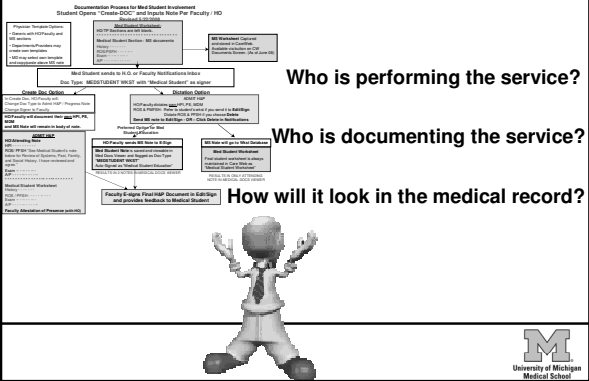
Documentation Process for Med Student Involvement
Student Opens "Create-DOC" and Inputs Note Per Faculty / HO
Revised 5/22/2008

Physician Template Options:
• Generic with HO/Faculty and MS sections
• Departments/Providers may create own templates
• MD may select own template and copy/paste above MS note

Med Student Worksheet:
HO/TP Sections are left blank.
Medical Student Section - MS documents
History
ROS/PFSH
Exam
A/P

MS Worksheet Captured and stored in CareWeb. Available exclusive on CW Documents Screen. (As of June 08)

Med Student sends to H.O. or Faculty Notifications Inbox
Doc Type: MEDSTUDENT WKST with "Medical Student" as signer

Create Doc Option
In Create Doc, HO/Faculty will Change Doc Type to Admit H&P / Progress Note Change Signer to Faculty
HO/Faculty will document their own HPI, PE, MDM
and MS Note will remain in body of note.

ADMIT H&P
HO/Attending Note
HPI
ROS/ PFSH "See Medical Student's note below for Review of Systems, Past, Family, and Social History. I have reviewed and agree."
Exam
A/P
Medical Student Worksheet
History
ROS/PFSH
Exam
A/P
Faculty Attestation of Presence (with HO)

Dictation Option
ADMIT H&P
HO/Faculty dictates own HPI, PE, MDM
ROS & PMFSH: Refer to student's what if you send it to Edit/Sign
Delete ROS & PFSH if you choose Delete
Send MS note to Edit/Sign - OR - Click Delete in Notifications

Preferred Option for Med Student Education
HO/Faculty sends MS Note to E-Sign
Med Student Note is saved and viewable in Med Docs Viewer and flagged as Doc-Type "MEDSTUDENT WKST"
Auto Signed as "Medical Student Education"
RESULTS IN 2 NOTES IN MEDICAL DOCS VIEWER

MS Note will go to Wkst Database
Med Student Worksheet
Final student worksheet is always maintained in Care Web as "Medical Student Worksheet"
RESULTS IN ONLY ATTENDING NOTE IN MEDICAL DOCS VIEWER

Faculty E-signs Final H&P Document in Edit/Sign and provides feedback to Medical Student

Who is performing the service?

Who is documenting the service?

How will it look in the medical record?

University of Michigan
Medical School